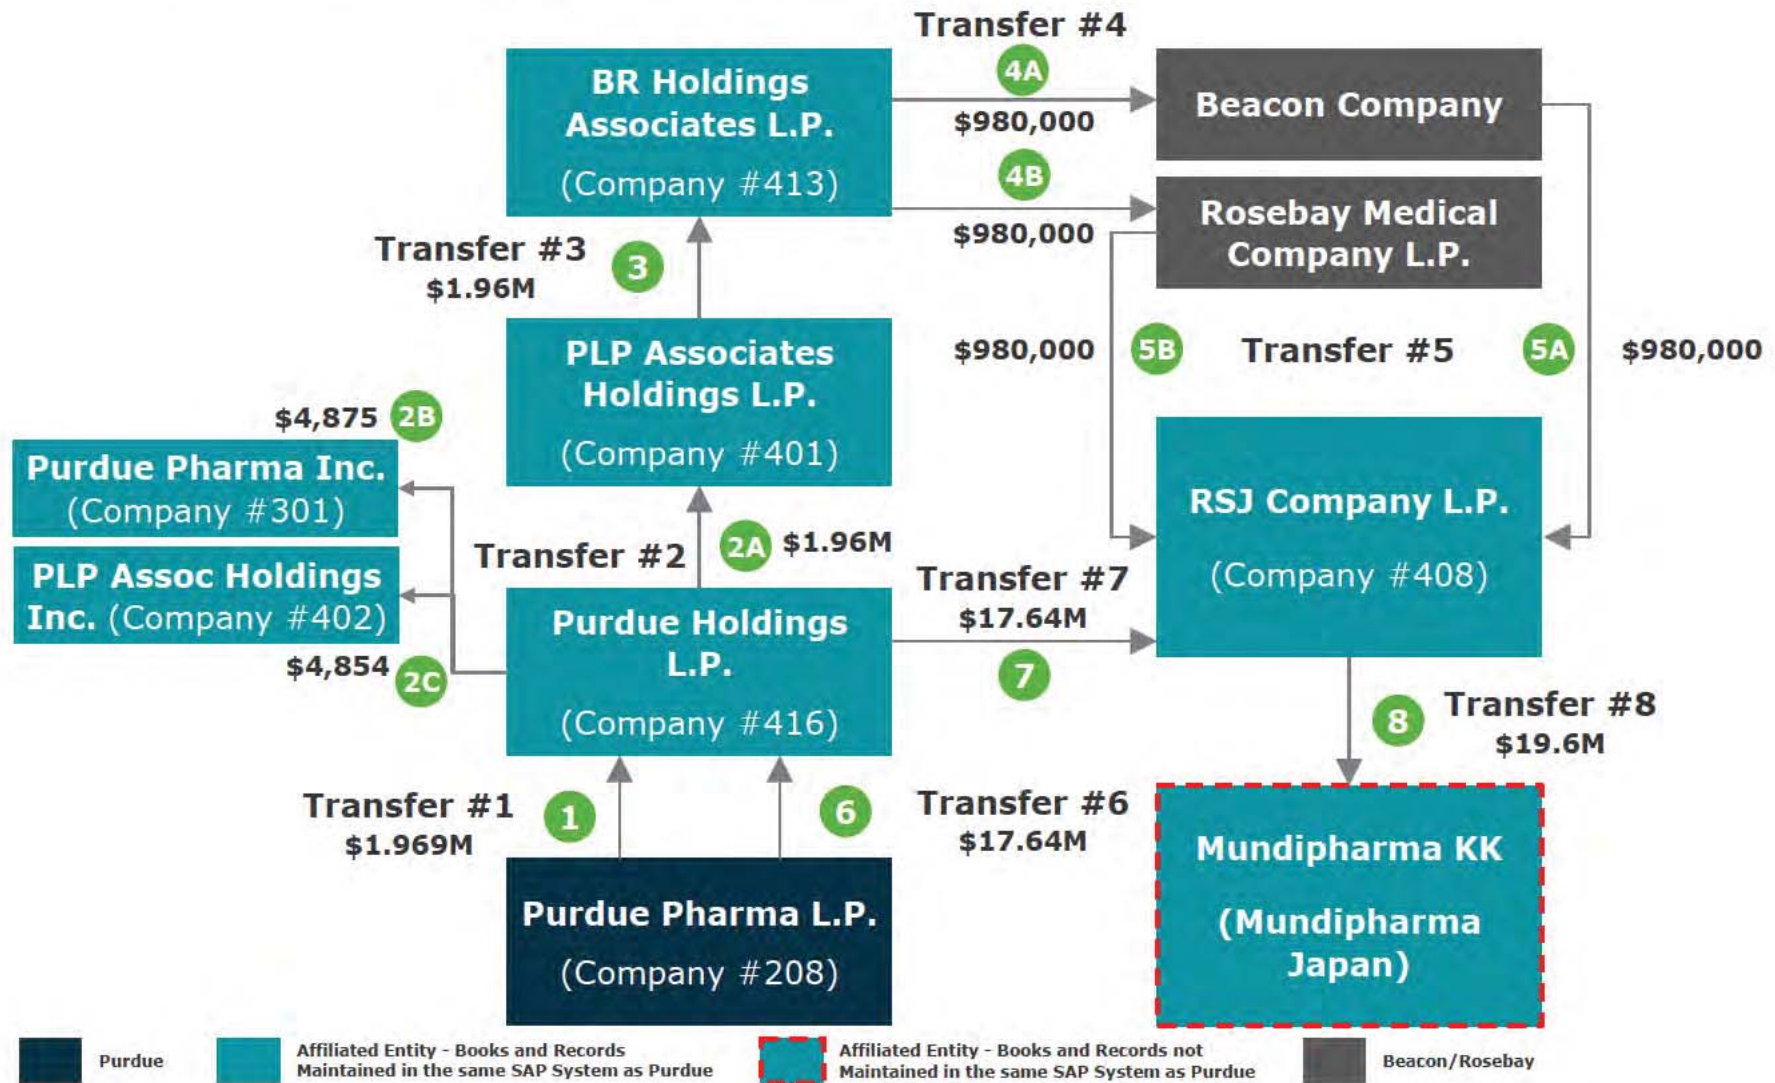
Transfer #4

4A

$980,000

4B

$980,000

BR Holdings Associates L.P.

(Company #413)

Beacon Company

Rosebay Medical Company L.P.

Transfer #3

3

$1.96M

PLP Associates Holdings L.P.

(Company #401)

$980,000

5B

Transfer #5

5A

$980,000

$4,875

2B

Purdue Pharma Inc. (Company #301)

PLP Assoc Holdings Inc. (Company #402)

$4,854

2C

Transfer #2

2A

$1.96M

Purdue Holdings L.P.

(Company #416)

Transfer #7

$17.64M

7

RSJ Company L.P.

(Company #408)

8

Transfer #8

$19.6M

Transfer #1

1

$1.969M

6

Transfer #6

$17.64M

Purdue Pharma L.P.

(Company #208)

Mundipharma KK

(Mundipharma Japan)

Purdue

Affiliated Entity - Books and Records Maintained in the same SAP System as Purdue

Affiliated Entity - Books and Records not Maintained in the same SAP System as Purdue

Beacon/Rosebay